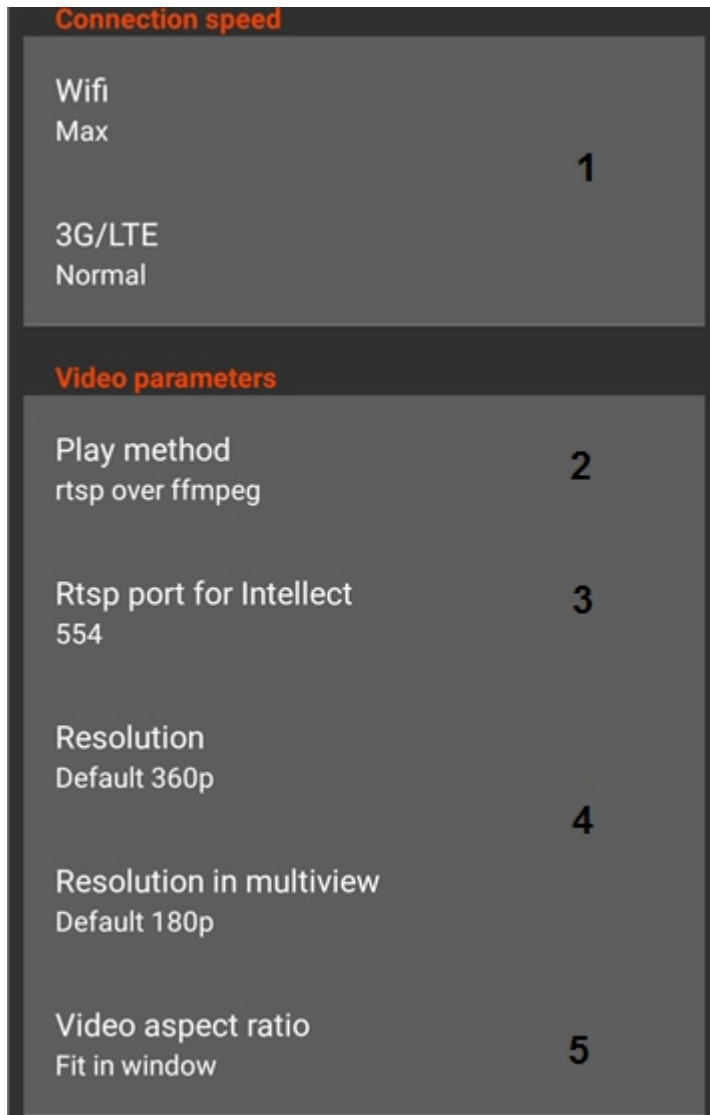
Connection speed

Wifi
Max

1

3G/LTE
Normal

Video parameters

Play method
rtsp over ffmpeg

2

Rtsp port for Intellect
554

3

Resolution
Default 360p

4

Resolution in multiview
Default 180p

Video aspect ratio
Fit in window

5